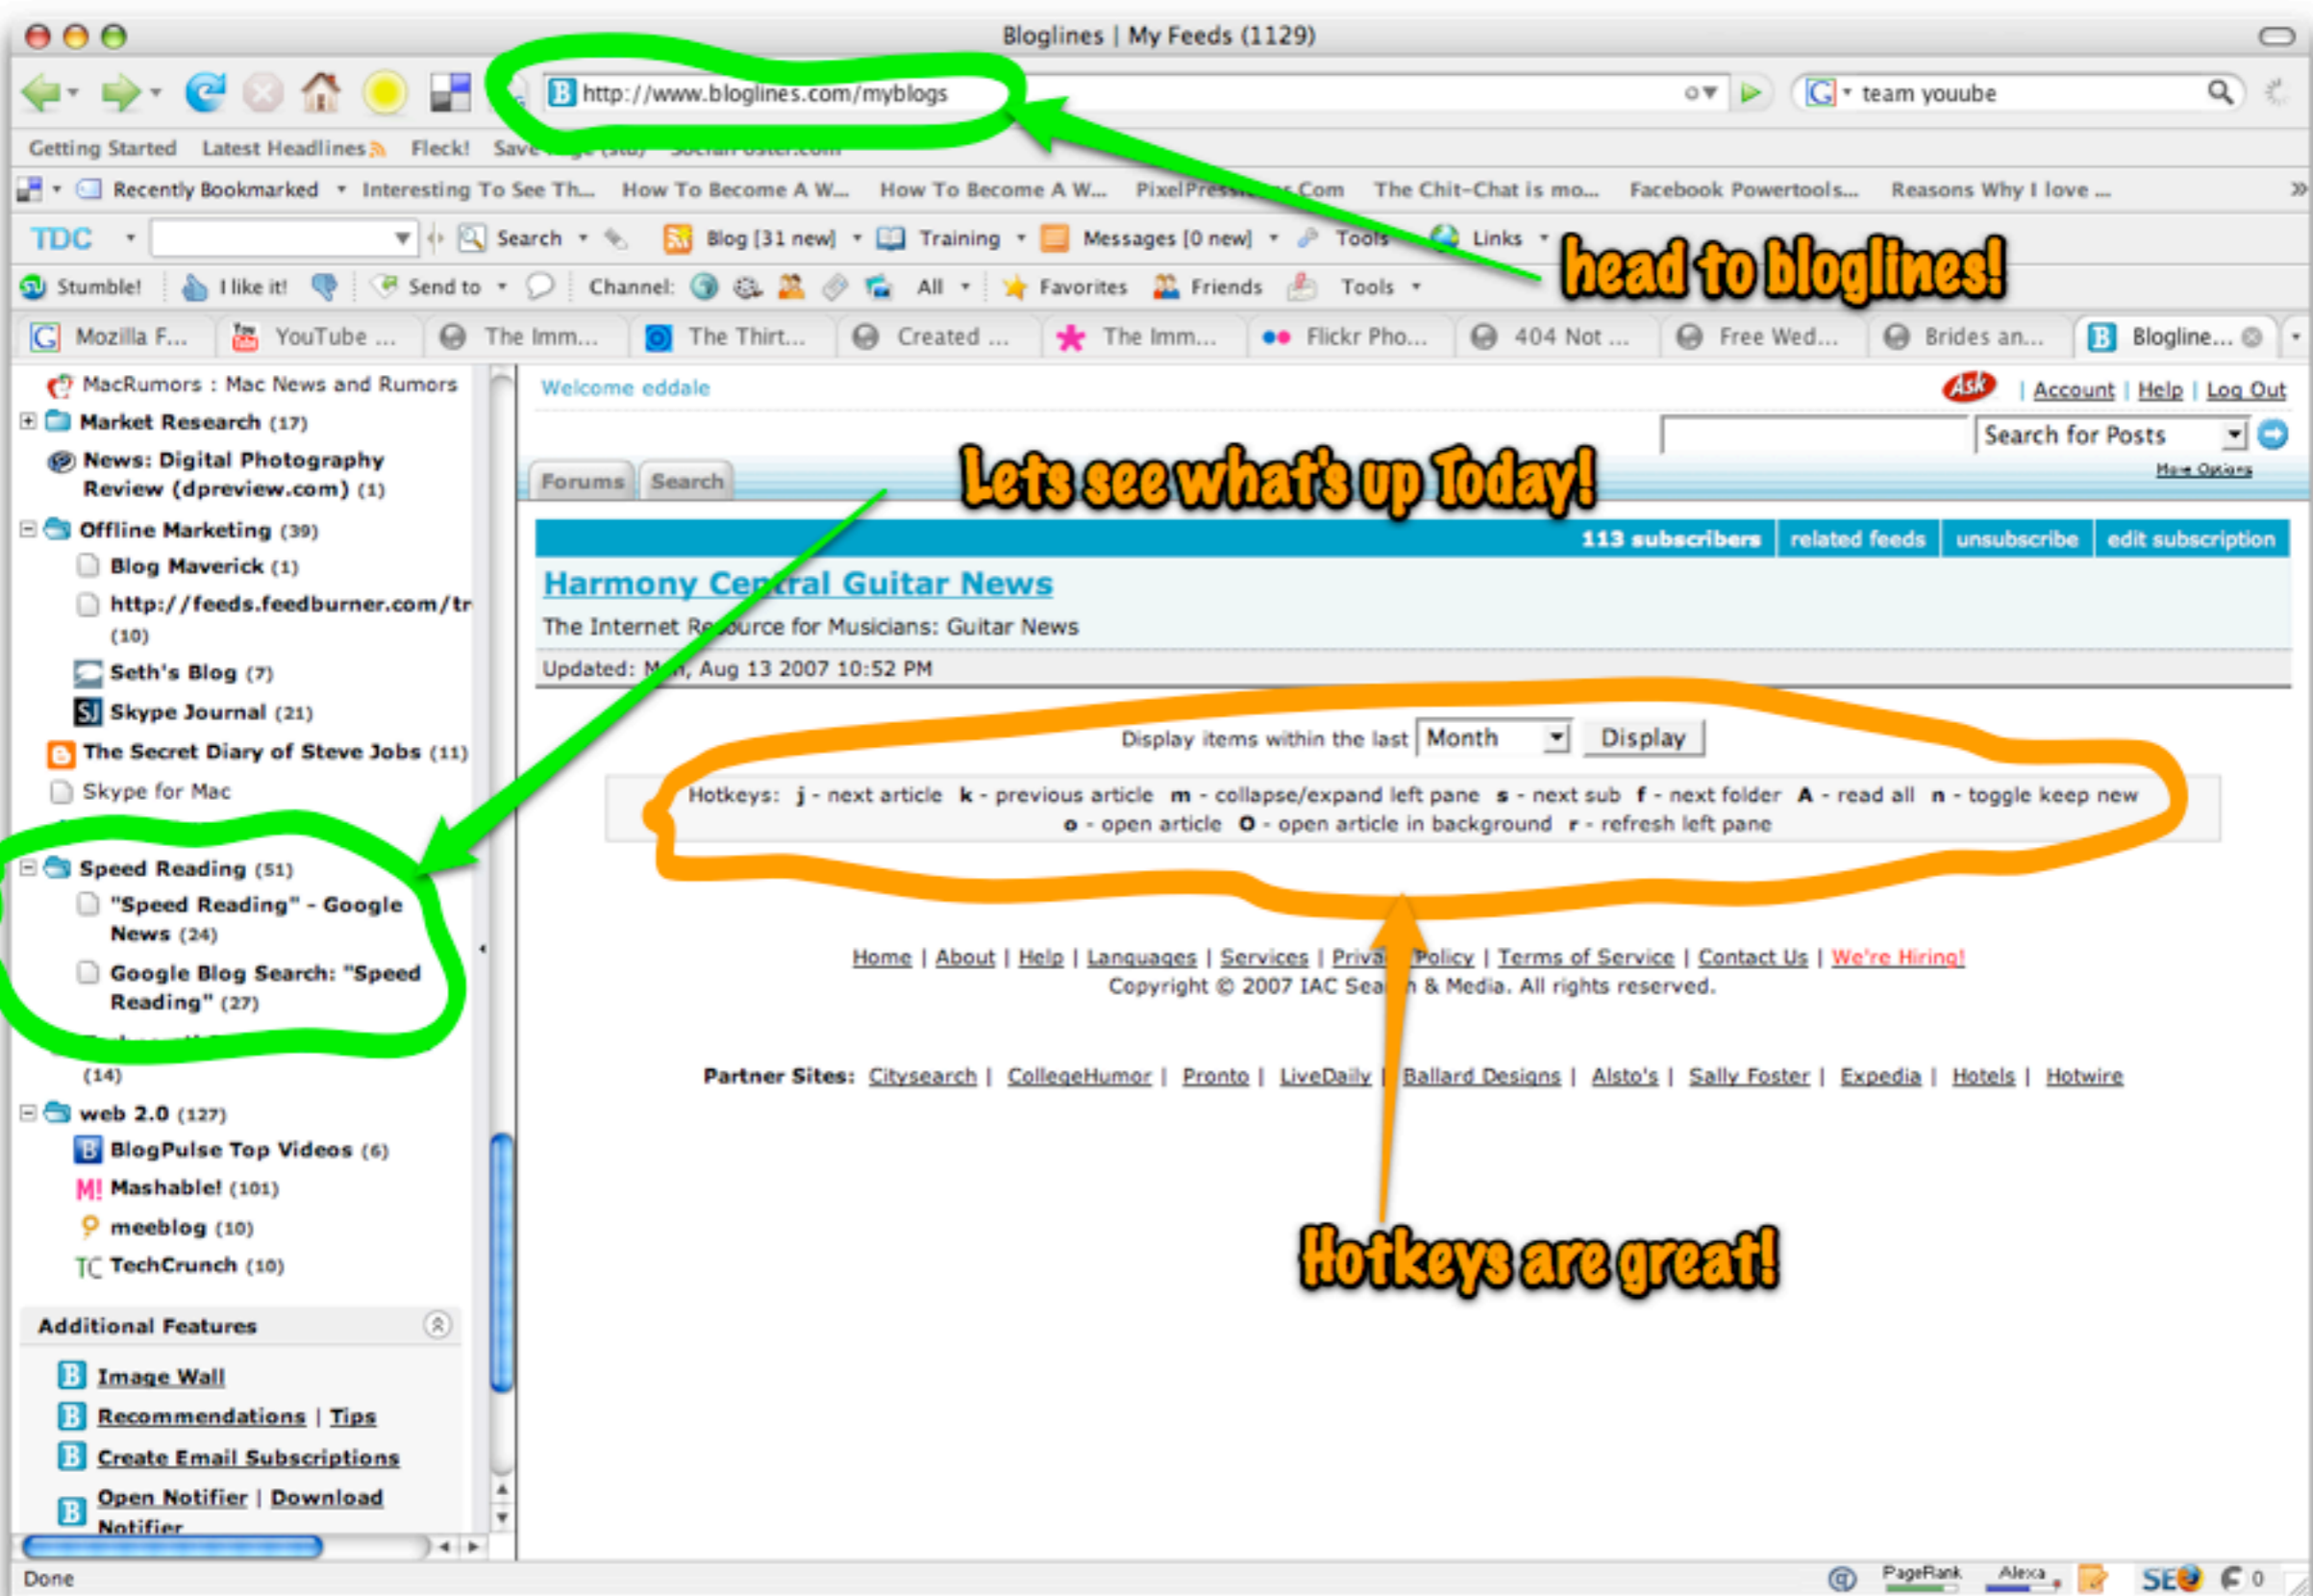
Bloglines | My Feeds (1129)

http://www.bloglines.com/myblogs

team youube

Getting Started Latest Headlines Fleck! Save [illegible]

Recently Bookmarked Interesting To See Th... How To Become A W... How To Become A W... PixelPress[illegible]Com The Chit-Chat is mo... Facebook Powertools... Reasons Why I love ...

TDC Search Blog [31 new] Training Messages [0 new] Tools Links

Stumble! I like it! Send to Channel: All Favorites Friends Tools

head to bloglines!

Mozilla F... YouTube ... The Imm... The Thirt... Created ... The Imm... Flickr Pho... 404 Not ... Free Wed... Brides an... Bloglines...

MacRumors : Mac News and Rumors
Market Research (17)
News: Digital Photography Review (dpreview.com) (1)
Offline Marketing (39)
Blog Maverick (1)
http://feeds.feedburner.com/tr (10)
Seth's Blog (7)
Skype Journal (21)
The Secret Diary of Steve Jobs (11)
Skype for Mac
Speed Reading (51)
"Speed Reading" - Google News (24)
Google Blog Search: "Speed Reading" (27)
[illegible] (14)
web 2.0 (127)
BlogPulse Top Videos (6)
Mashable! (101)
meeblog (10)
TechCrunch (10)

Additional Features
Image Wall
Recommendations | Tips
Create Email Subscriptions
Open Notifier | Download Notifier

Welcome eddale

Ask | Account | Help | Log Out

Search for Posts
More Options

Forums Search

Lets see what's up Today!

113 subscribers related feeds unsubscribe edit subscription

Harmony Central Guitar News
The Internet Resource for Musicians: Guitar News
Updated: Mon, Aug 13 2007 10:52 PM

Display items within the last Month Display

Hotkeys: j - next article k - previous article m - collapse/expand left pane s - next sub f - next folder A - read all n - toggle keep new o - open article O - open article in background r - refresh left pane

Home | About | Help | Languages | Services | Privacy Policy | Terms of Service | Contact Us | We're Hiring!
Copyright © 2007 IAC Search & Media. All rights reserved.

Partner Sites: Citysearch | CollegeHumor | Pronto | LiveDaily | Ballard Designs | Alsto's | Sally Foster | Expedia | Hotels | Hotwire

Hotkeys are great!

Done PageRank Alexa SEO 0